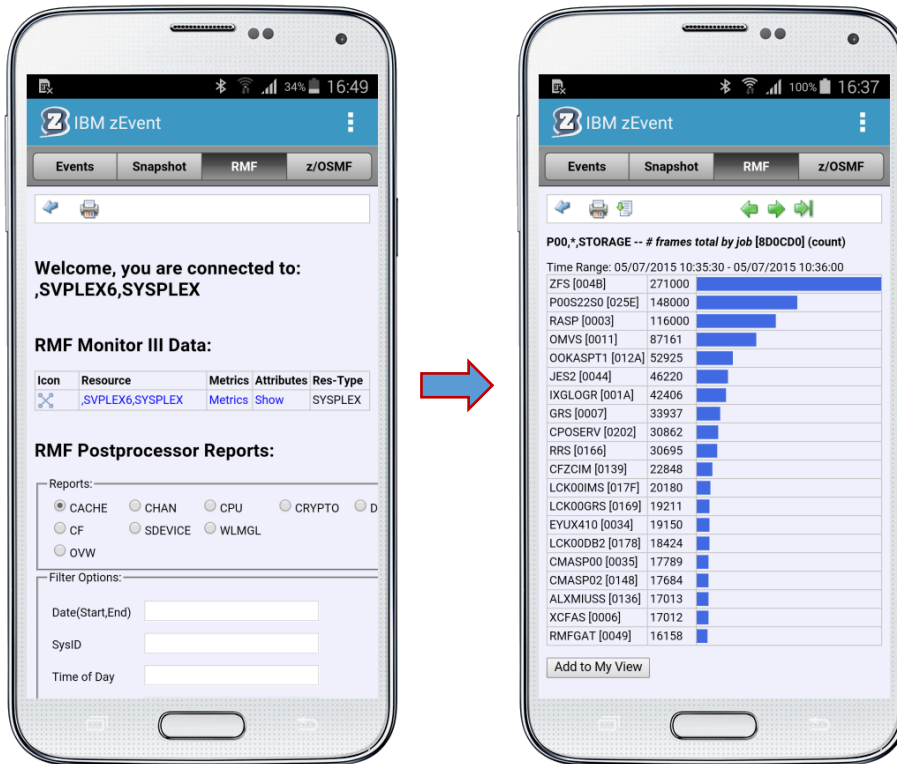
34% 16:49

IBM zEvent

Events | Snapshot | RMF | z/OSMF

Welcome, you are connected to: ,SVPLEX6,SYSPLEX

RMF Monitor III Data:

| Icon | Resource | Metrics | Attributes | Res-Type |
|---|---|---|---|---|
| | ,SVPLEX6,SYSPLEX | Metrics | Show | SYSPLEX |

RMF Postprocessor Reports:

Reports:
CACHE CHAN CPU CRYPTO D
CF SDEVICE WLMGL
OVW

Filter Options:
Date(Start,End)
SysID
Time of Day

100% 16:37

IBM zEvent

Events | Snapshot | RMF | z/OSMF

P00,*,STORAGE -- # frames total by job [8D0CD0] (count)

Time Range: 05/07/2015 10:35:30 - 05/07/2015 10:36:00

| | |
|---|---|
| ZFS [004B] | 271000 |
| P00S22S0 [025E] | 148000 |
| RASP [0003] | 116000 |
| OMVS [0011] | 87161 |
| OOKASPT1 [012A] | 52925 |
| JES2 [0044] | 46220 |
| IXGLOGR [001A] | 42406 |
| GRS [0007] | 33937 |
| CPOSERV [0202] | 30862 |
| RRS [0166] | 30695 |
| CFZCIM [0139] | 22848 |
| LCK00IMS [017F] | 20180 |
| LCK00GRS [0169] | 19211 |
| EYUX410 [0034] | 19150 |
| LCK00DB2 [0178] | 18424 |
| CMASP00 [0035] | 17789 |
| CMASP02 [0148] | 17684 |
| ALXMIUSS [0136] | 17013 |
| XCFAS [0006] | 17012 |
| RMFGAT [0049] | 16158 |

Add to My View